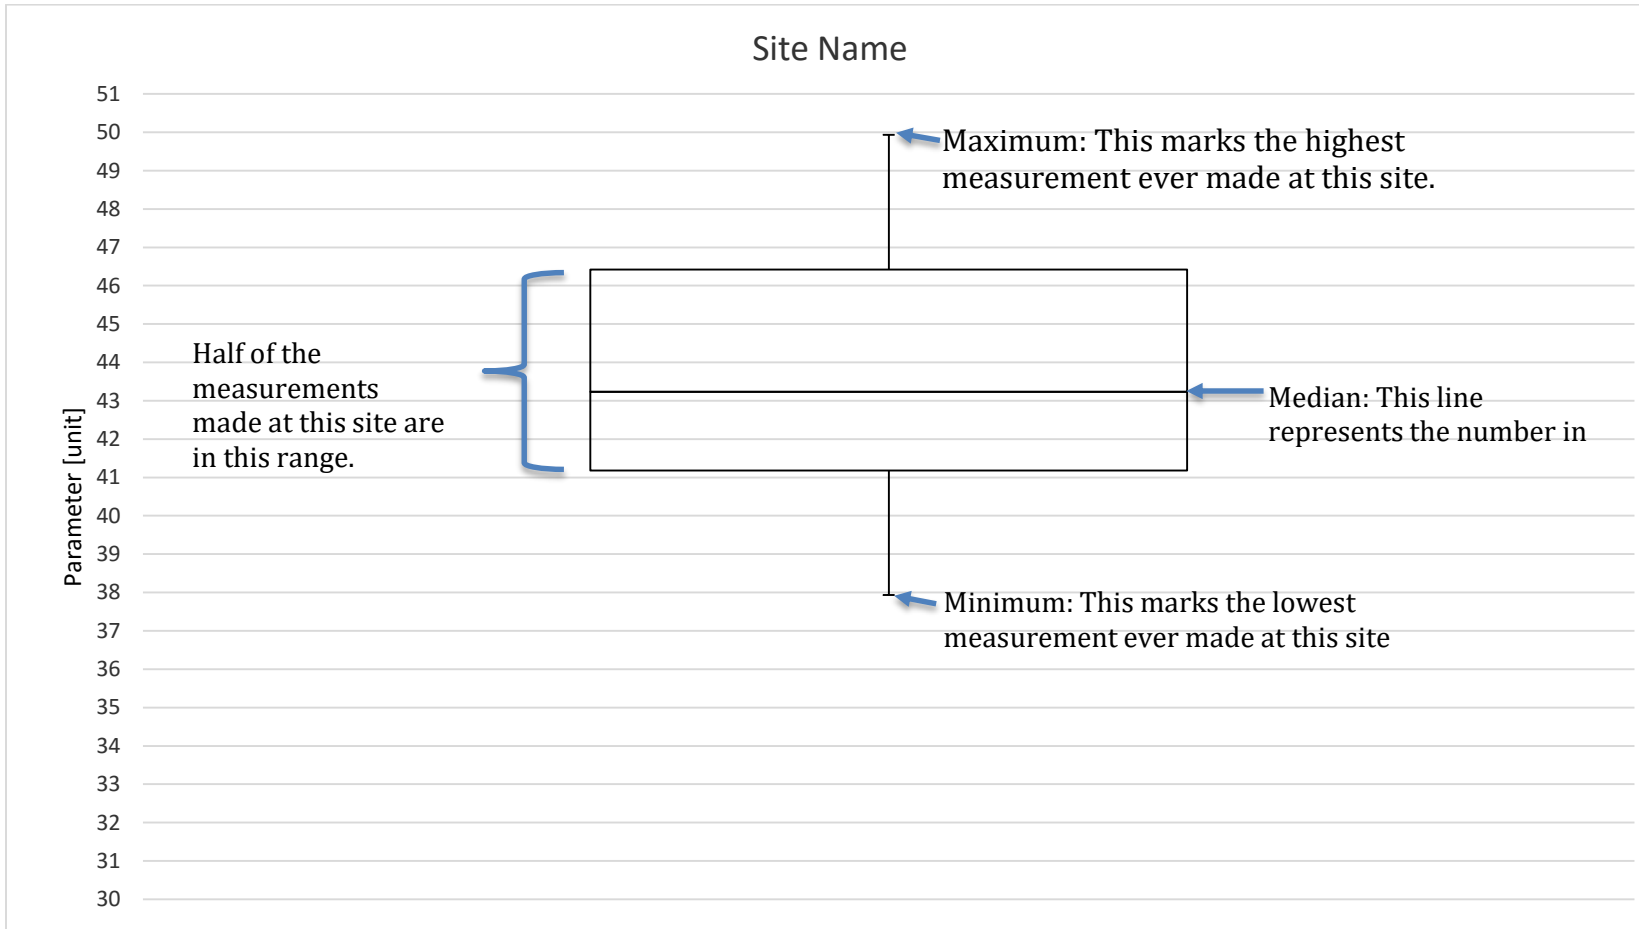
Site Name

51
50
49
48
47
46
45
44
43
42
41
40
39
38
37
36
35
34
33
32
31
30

Parameter [unit]

Maximum: This marks the highest measurement ever made at this site.

Half of the measurements made at this site are in this range.

Median: This line represents the number in

Minimum: This marks the lowest measurement ever made at this site